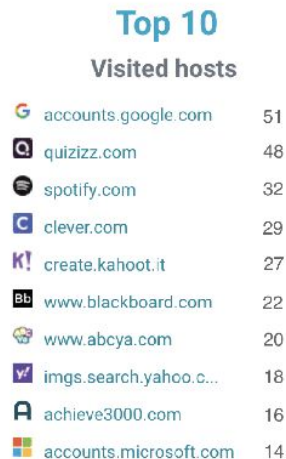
Top 10

Visited hosts

| | | |
|---|---|---|
| G | accounts.google.com | 51 |
| Q | quizizz.com | 48 |
| | spotify.com | 32 |
| C | clever.com | 29 |
| K! | create.kahoot.it | 27 |
| Bb | www.blackboard.com | 22 |
| | www.abcya.com | 20 |
| y! | imgs.search.yahoo.c... | 18 |
| A | achieve3000.com | 16 |
| | accounts.microsoft.com | 14 |